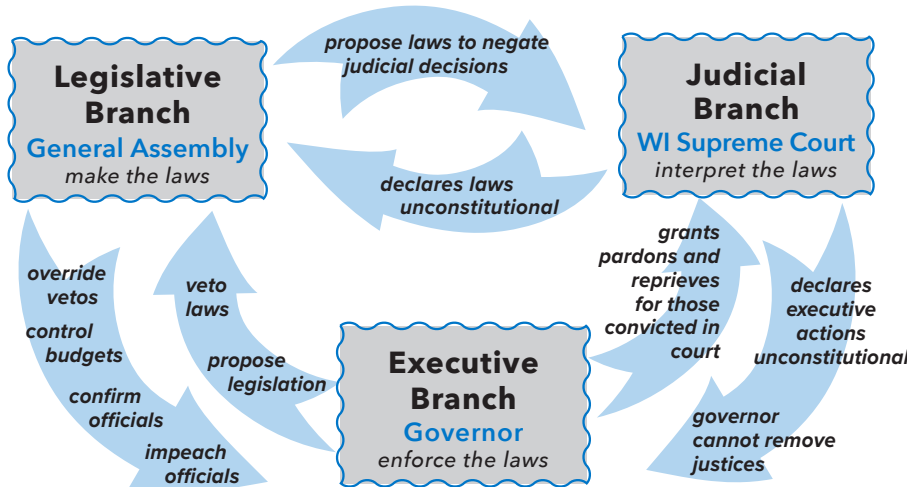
Legislative Branch
General Assembly
make the laws

propose laws to negate judicial decisions

Judicial Branch
WI Supreme Court
interpret the laws

declares laws unconstitutional

override vetos
control budgets
confirm officials
impeach officials

veto laws

propose legislation

grants pardons and reprieves for those convicted in court

declares executive actions unconstitutional

Executive Branch
Governor
enforce the laws

governor cannot remove justices